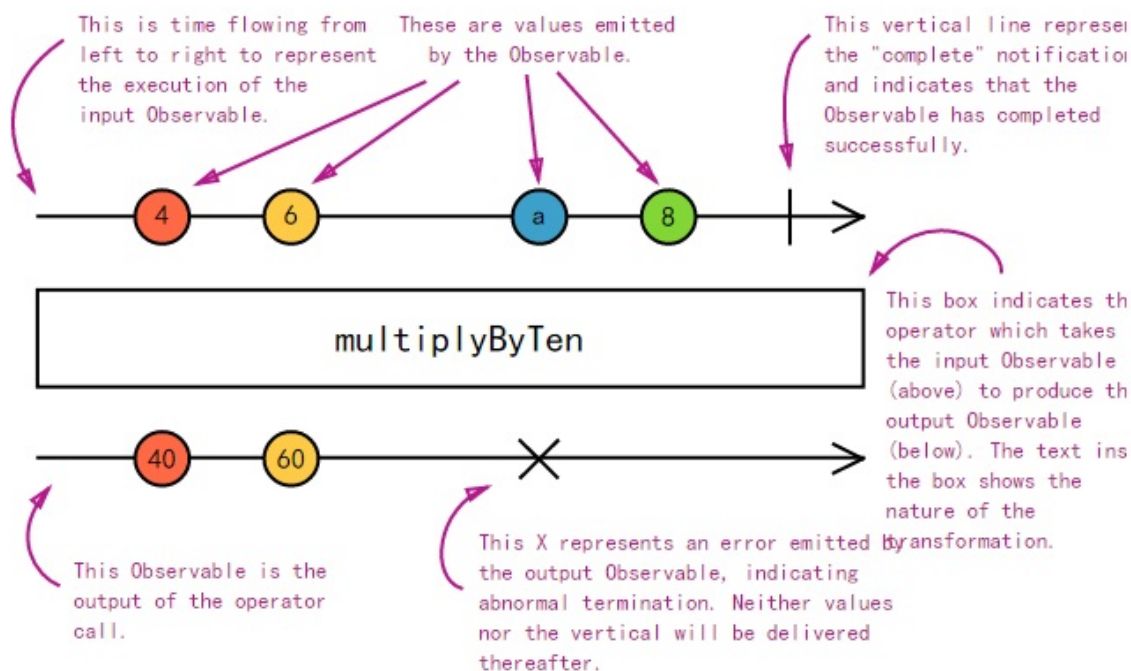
This is time flowing from left to right to represent the execution of the input Observable.

These are values emitted by the Observable.

This vertical line represe the "complete" notificatio and indicates that the Observable has completed successfully.

4

6

a

8

multiplyByTen

This box indicates th operator which takes the input Observable (above) to produce th output Observable (below). The text ins the box shows the nature of the transformation.

40

60

This Observable is the output of the operator call.

This X represents an error emitted by the output Observable, indicating abnormal termination. Neither values nor the vertical will be delivered thereafter.